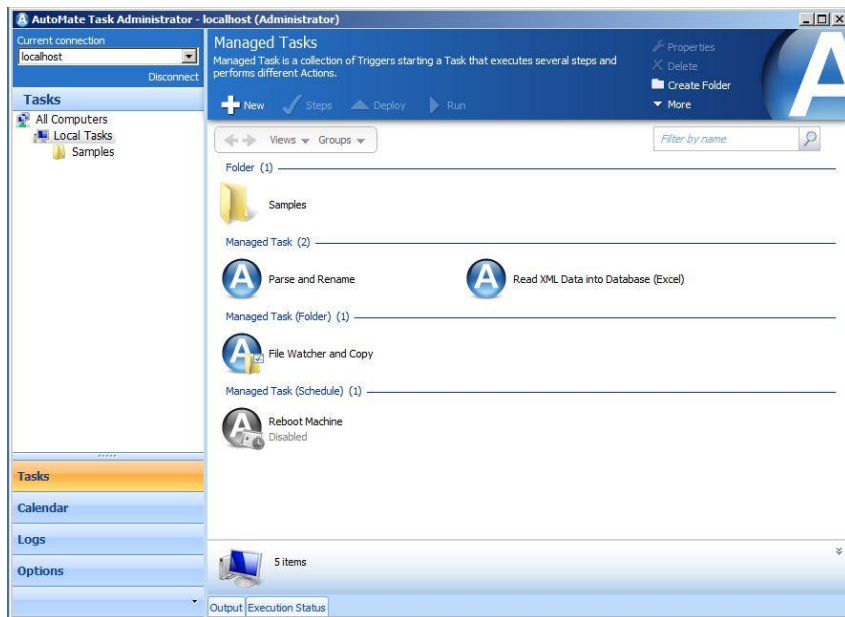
AutoMate Task Administrator - localhost (Administrator)

Current connection
localhost
Disconnect

Tasks
All Computers
Local Tasks
Samples

Managed Tasks
Managed Task is a collection of Triggers starting a Task that executes several steps and performs different Actions.

Properties
Delete
Create Folder
More

New Steps Deploy Run

Views Groups

Filter by name

Folder (1)
Samples

Managed Task (2)
Parse and Rename
Read XML Data into Database (Excel)

Managed Task (Folder) (1)
File Watcher and Copy

Managed Task (Schedule) (1)
Reboot Machine
Disabled

Tasks
Calendar
Logs
Options

5 items

Output Execution Status